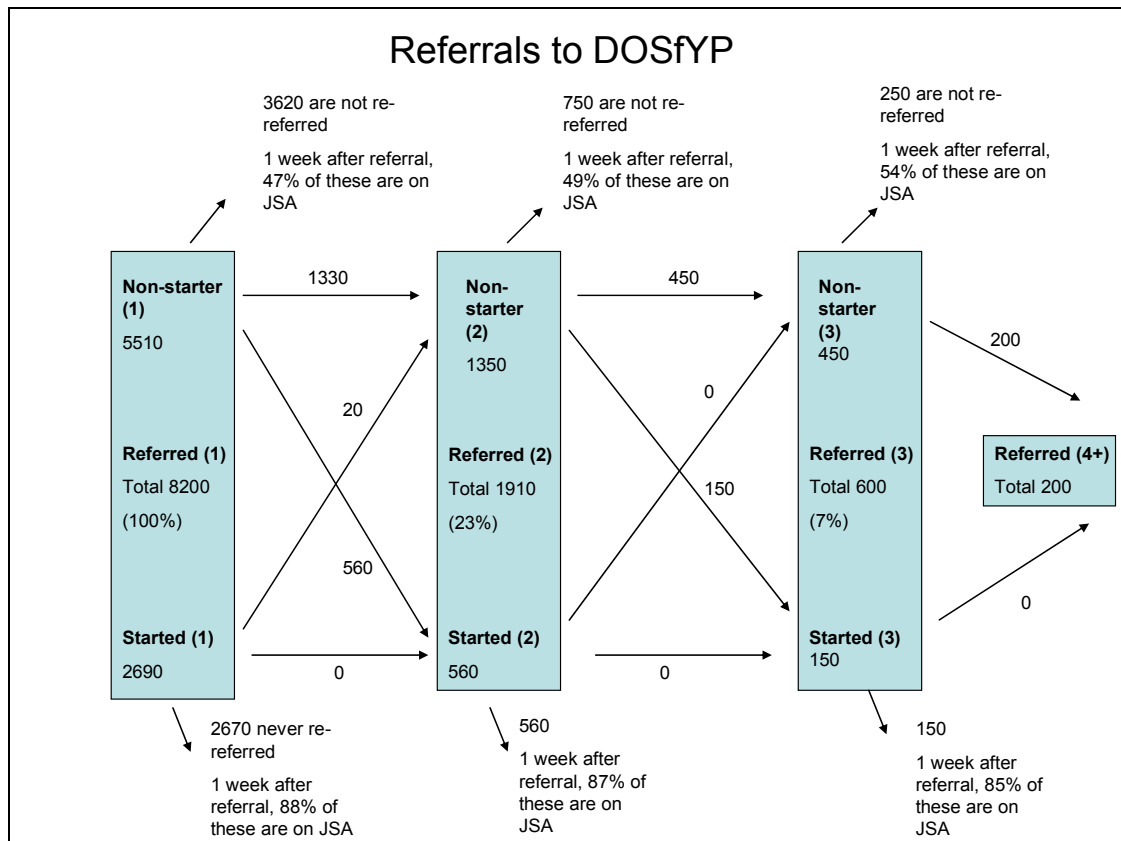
Referrals to DOSfYP

3620 are not re-referred

1 week after referral, 47% of these are on JSA

750 are not re-referred

1 week after referral, 49% of these are on JSA

250 are not re-referred

1 week after referral, 54% of these are on JSA

Non-starter (1)
5510

1330

Non-starter (2)
1350

450

Non-starter (3)
450

200

20

0

Referred (1)
Total 8200
(100%)

Referred (2)
Total 1910
(23%)

150

Referred (3)
Total 600
(7%)

Referred (4+)
Total 200

560

0

Started (1)
2690

0

Started (2)
560

0

Started (3)
150

2670 never re-referred

1 week after referral, 88% of these are on JSA

560

1 week after referral, 87% of these are on JSA

150

1 week after referral, 85% of these are on JSA